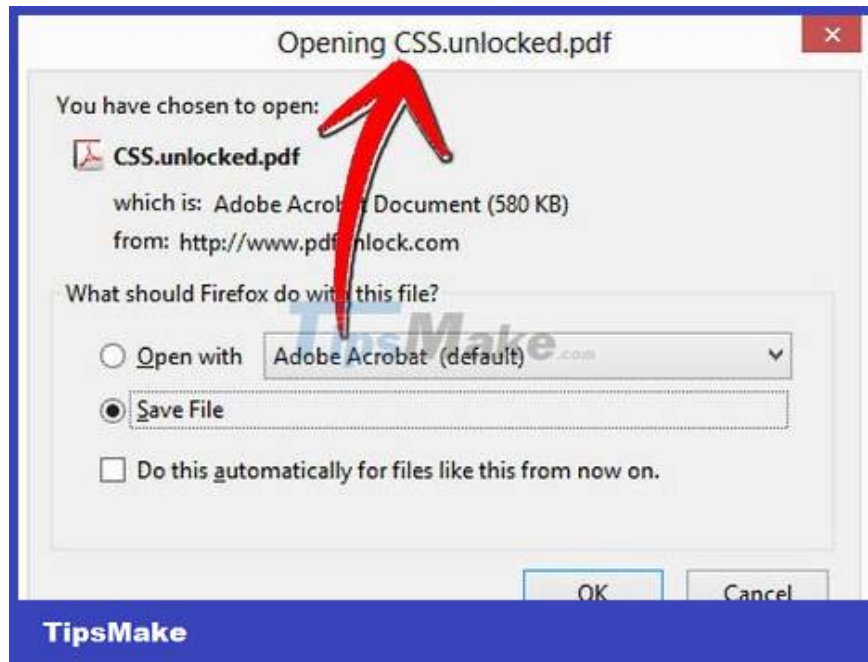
Opening CSS.unlocked.pdf

×

You have chosen to open:

CSS.unlocked.pdf

which is: Adobe Acrob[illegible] Document (580 KB)

from: http://www.pdf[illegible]nlock.com

What should Firefox do wit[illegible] this file?

Open with Adobe Acrobat (default)

Save File

Do this automatically for files like this from now on.

TipsMake.com

OK

Cancel

TipsMake